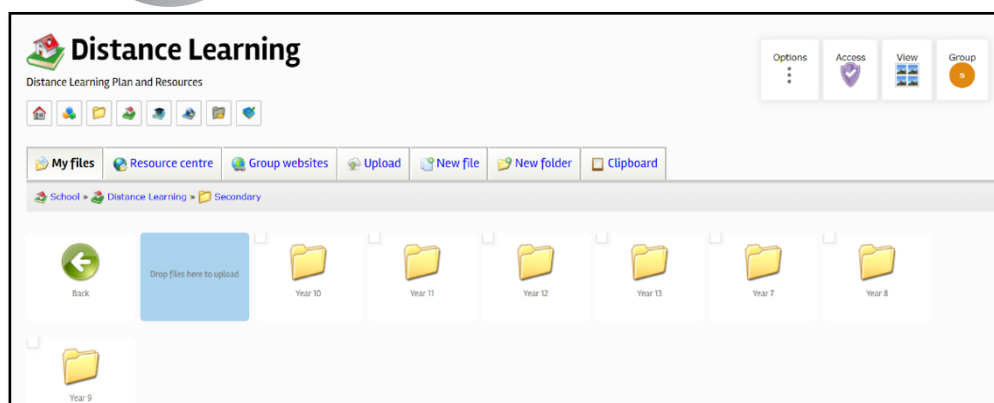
Distance Learning

Distance Learning Plan and Resources

Options

Access

View

Group

S

My files | Resource centre | Group websites | Upload | New file | New folder | Clipboard

School » Distance Learning » Secondary

Back

Drop files here to upload

Year 10

Year 11

Year 12

Year 13

Year 7

Year 8

Year 9